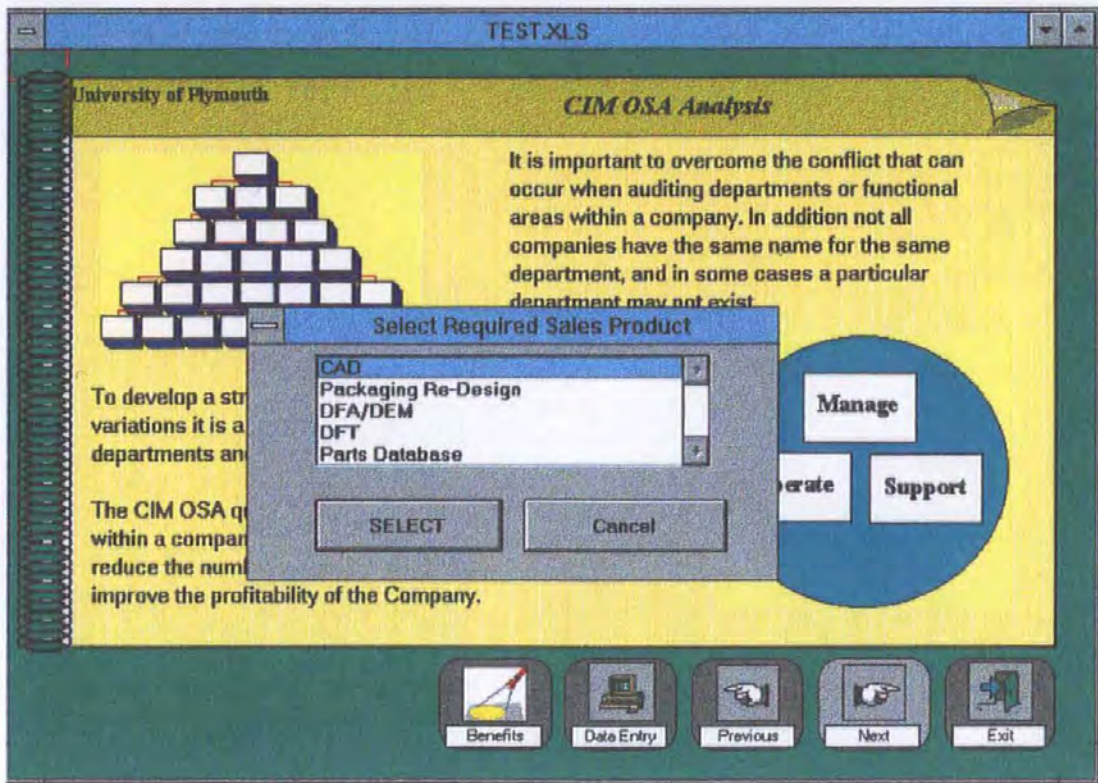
TEST.XLS

University of Plymouth

CIM OSA Analysis

It is important to overcome the conflict that can occur when auditing departments or functional areas within a company. In addition not all companies have the same name for the same department, and in some cases a particular department may not exist.

To develop a str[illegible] variations it is a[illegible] departments an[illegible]

The CIM OSA q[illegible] within a compan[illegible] reduce the numb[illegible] improve the profitability of the Company.

Select Required Sales Product

CAD
Packaging Re-Design
DFA/DEM
DFT
Parts Database

SELECT

Cancel

Manage

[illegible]erate

Support

Benefits

Data Entry

Previous

Next

Exit